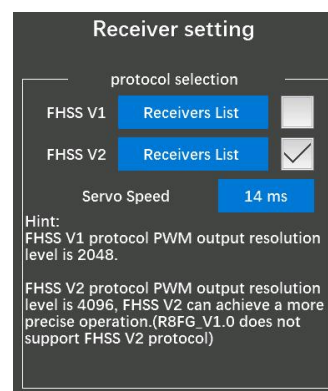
Receiver setting

protocol selection

FHSS V1 Receivers List

FHSS V2 Receivers List

Servo Speed 14 ms

Hint:
FHSS V1 protocol PWM output resolution level is 2048.

FHSS V2 protocol PWM output resolution level is 4096, FHSS V2 can achieve a more precise operation.(R8FG_V1.0 does not support FHSS V2 protocol)